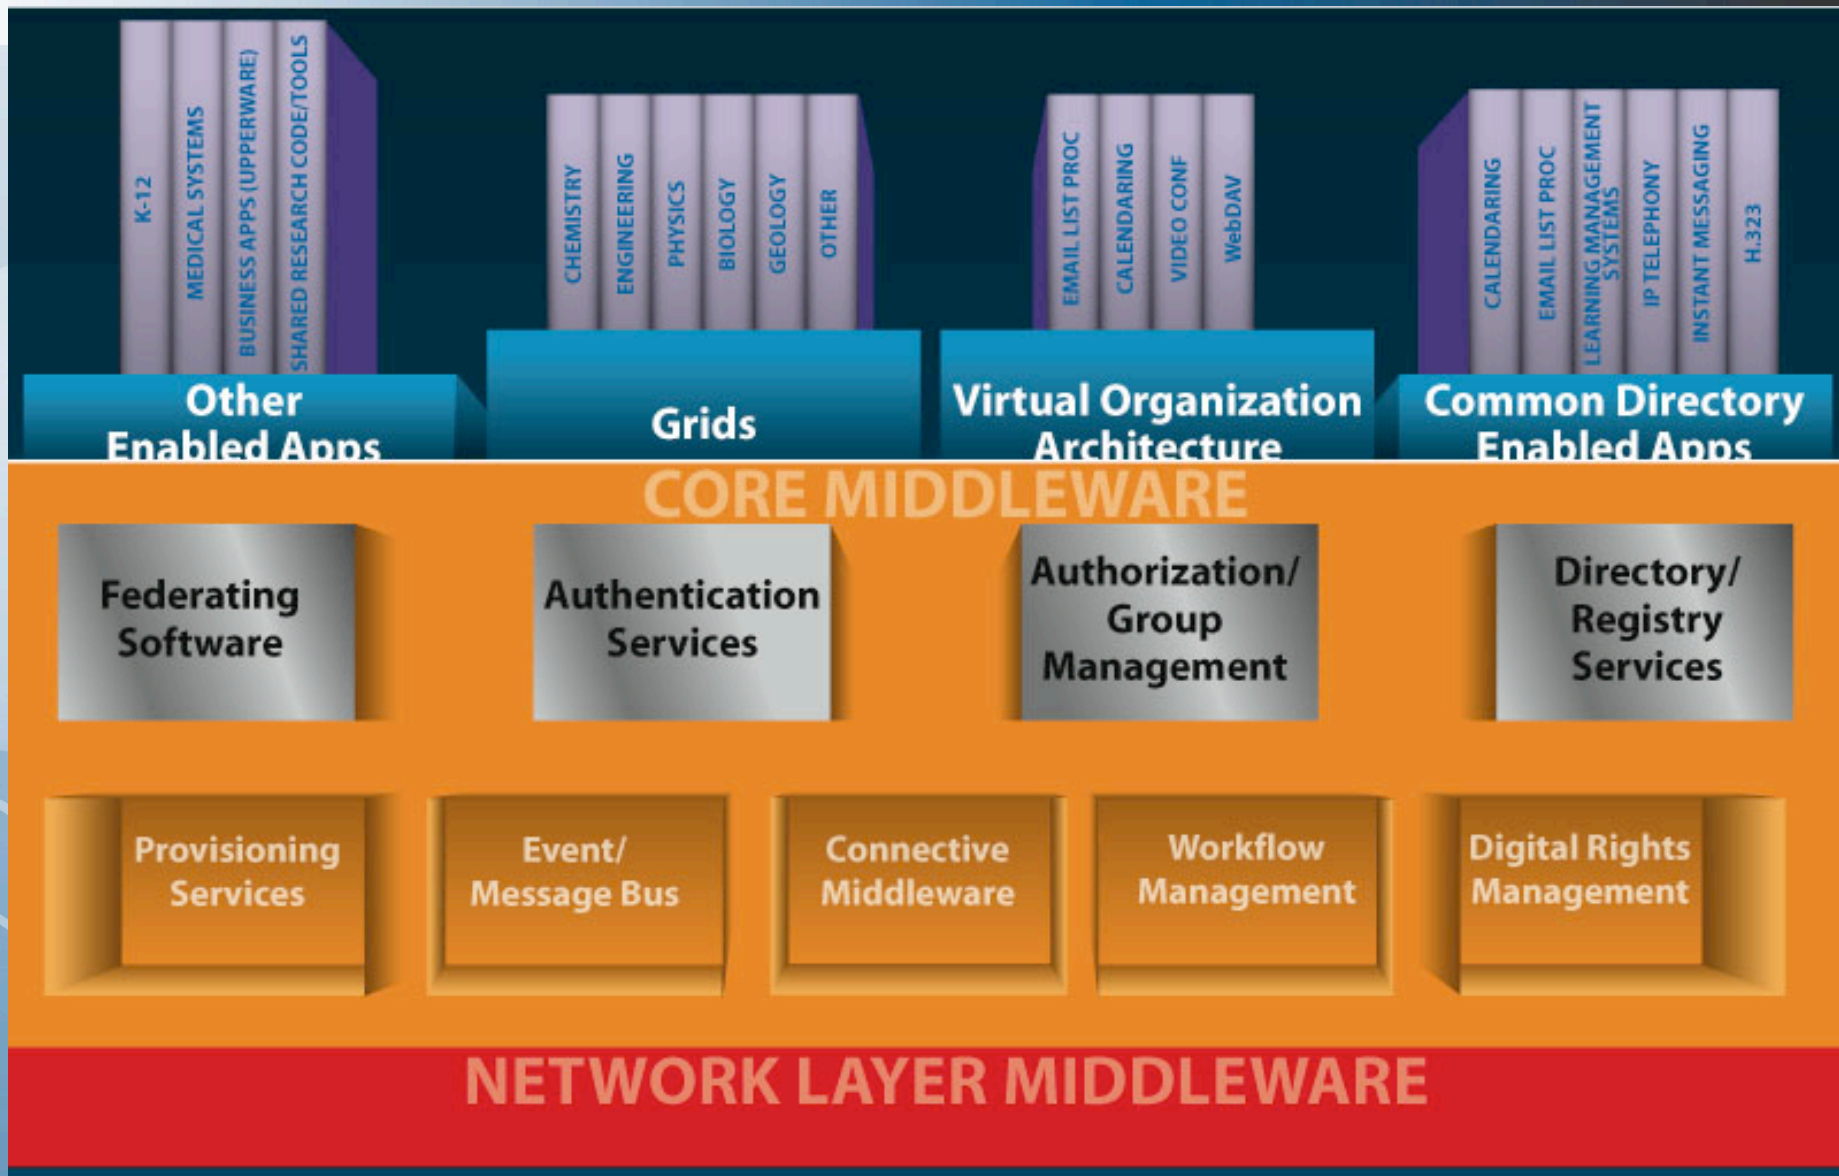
K-12
MEDICAL SYSTEMS
BUSINESS APPS (UPPERWARE)
SHARED RESEARCH CODE/TOOLS

Other Enabled Apps

CHEMISTRY
ENGINEERING
PHYSICS
BIOLOGY
GEOLOGY
OTHER

Grids

EMAIL LIST PROC
CALENDARING
VIDEO CONF
WebDAV

Virtual Organization Architecture

CALENDARING
EMAIL LIST PROC
LEARNING MANAGEMENT SYSTEMS
IP TELEPHONY
INSTANT MESSAGING
H.323

Common Directory Enabled Apps

CORE MIDDLEWARE

Federating Software

Authentication Services

Authorization/ Group Management

Directory/ Registry Services

Provisioning Services

Event/ Message Bus

Connective Middleware

Workflow Management

Digital Rights Management

NETWORK LAYER MIDDLEWARE